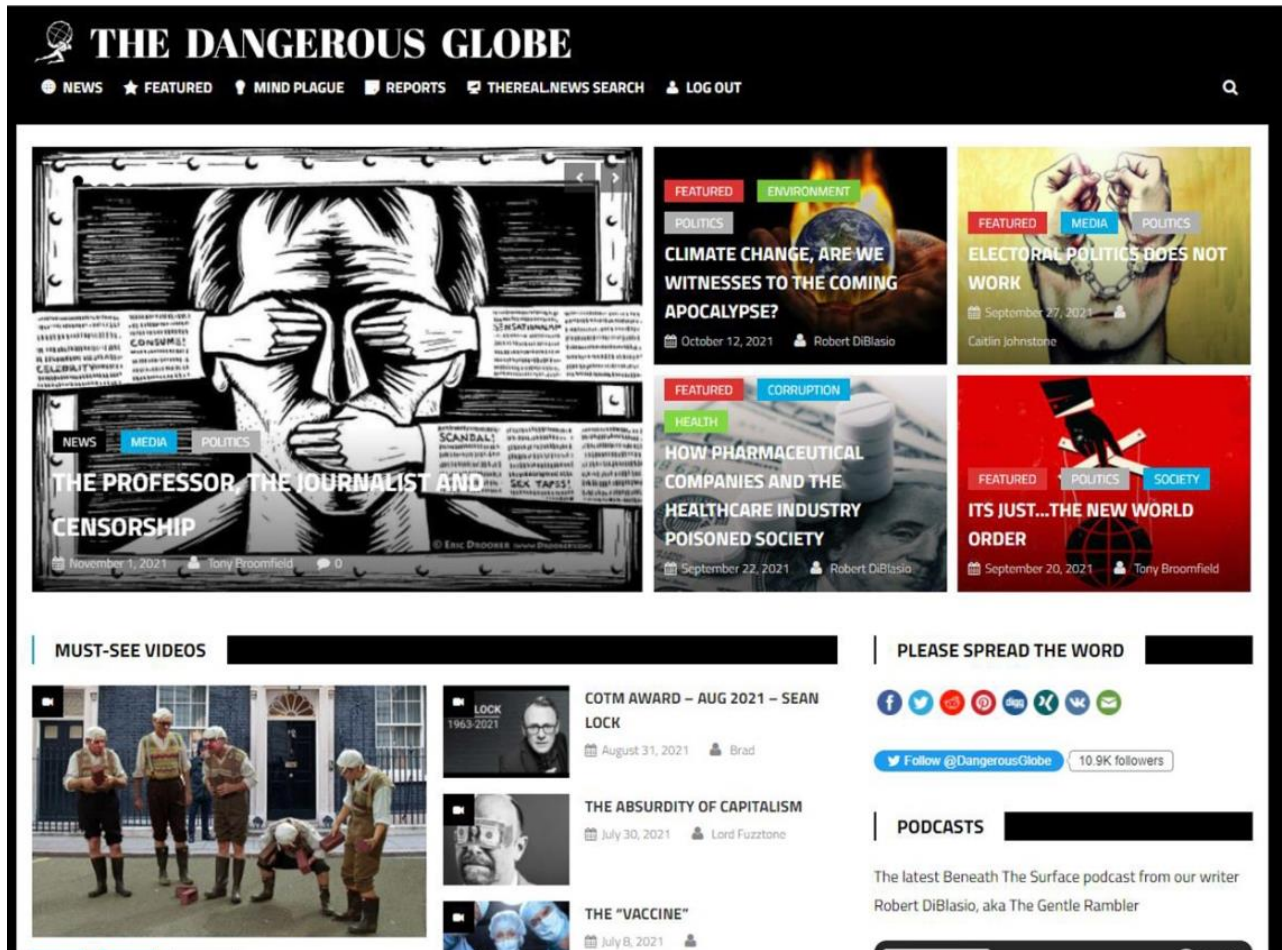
THE DANGEROUS GLOBE

NEWS ★ FEATURED MIND PLAGUE REPORTS THEREAL.NEWS SEARCH LOG OUT

NEWS MEDIA POLITICS

THE PROFESSOR, THE JOURNALIST AND CENSORSHIP

November 1, 2021 Tony Broomfield 0

FEATURED ENVIRONMENT POLITICS

CLIMATE CHANGE, ARE WE WITNESSES TO THE COMING APOCALYPSE?

October 12, 2021 Robert DiBlasio

FEATURED MEDIA POLITICS

ELECTORAL POLITICS DOES NOT WORK

September 27, 2021 Caitlin Johnstone

FEATURED CORRUPTION HEALTH

HOW PHARMACEUTICAL COMPANIES AND THE HEALTHCARE INDUSTRY POISONED SOCIETY

September 22, 2021 Robert DiBlasio

FEATURED POLITICS SOCIETY

ITS JUST...THE NEW WORLD ORDER

September 20, 2021 Tony Broomfield

MUST-SEE VIDEOS

LOCK 1963-2021

COTM AWARD – AUG 2021 – SEAN LOCK

August 31, 2021 Brad

THE ABSURDITY OF CAPITALISM

July 30, 2021 Lord Fuzztone

THE "VACCINE"

July 8, 2021

PLEASE SPREAD THE WORD

Follow @DangerousGlobe 10.9K followers

PODCASTS

The latest Beneath The Surface podcast from our writer Robert DiBlasio, aka The Gentle Rambler